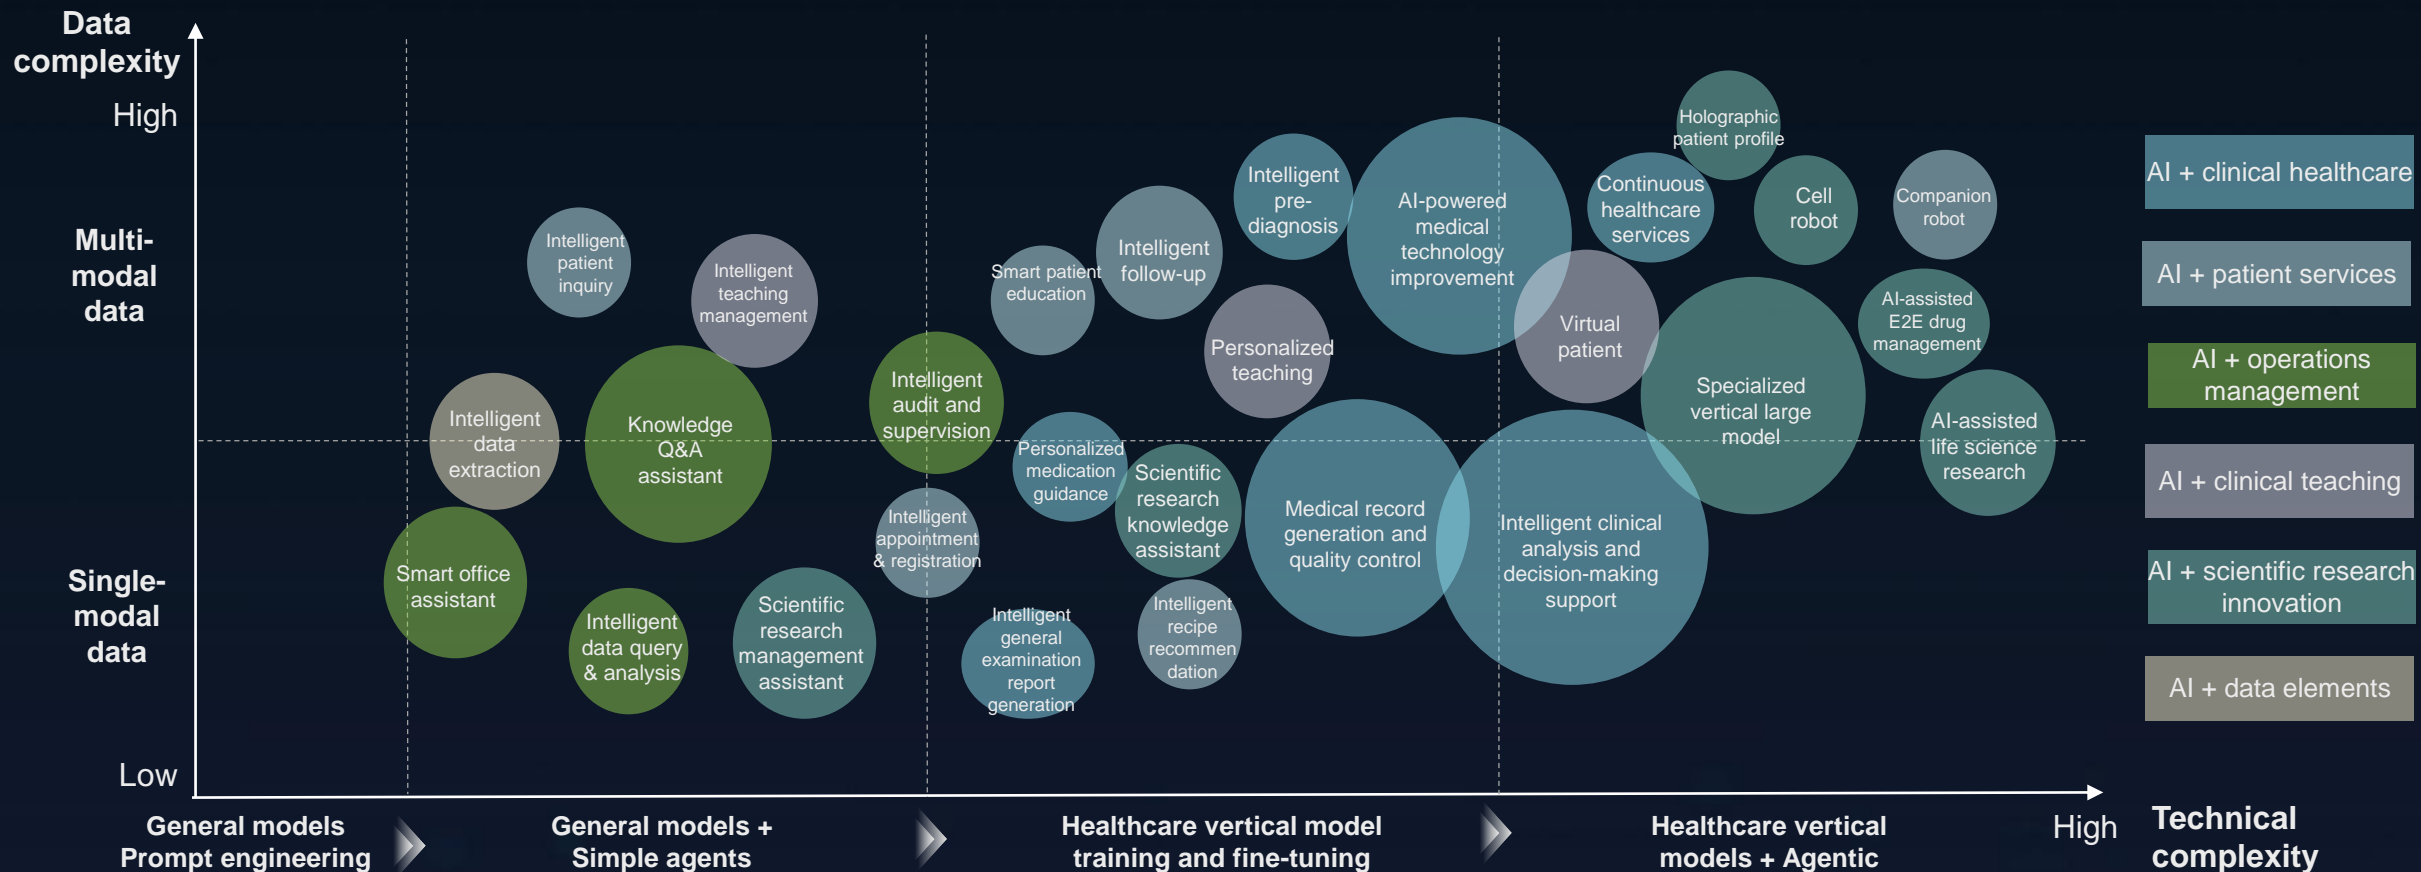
Data complexity

High

Multi-modal data

Single-modal data

Low

Intelligent patient inquiry

Intelligent teaching management

Intelligent data extraction

Knowledge Q&A assistant

Smart office assistant

Intelligent data query & analysis

Scientific research management assistant

Intelligent audit and supervision

Intelligent appointment & registration

Smart patient education

Personalized medication guidance

Intelligent general examination report generation

Intelligent follow-up

Scientific research knowledge assistant

Intelligent recipe recommendation

Intelligent pre-diagnosis

Personalized teaching

AI-powered medical technology improvement

Medical record generation and quality control

Virtual patient

Intelligent clinical analysis and decision-making support

Holographic patient profile

Continuous healthcare services

Cell robot

Companion robot

Specialized vertical large model

AI-assisted E2E drug management

AI-assisted life science research

AI + clinical healthcare

AI + patient services

AI + operations management

AI + clinical teaching

AI + scientific research innovation

AI + data elements

General models Prompt engineering

General models + Simple agents

Healthcare vertical model training and fine-tuning

Healthcare vertical models + Agentic

High

Technical complexity